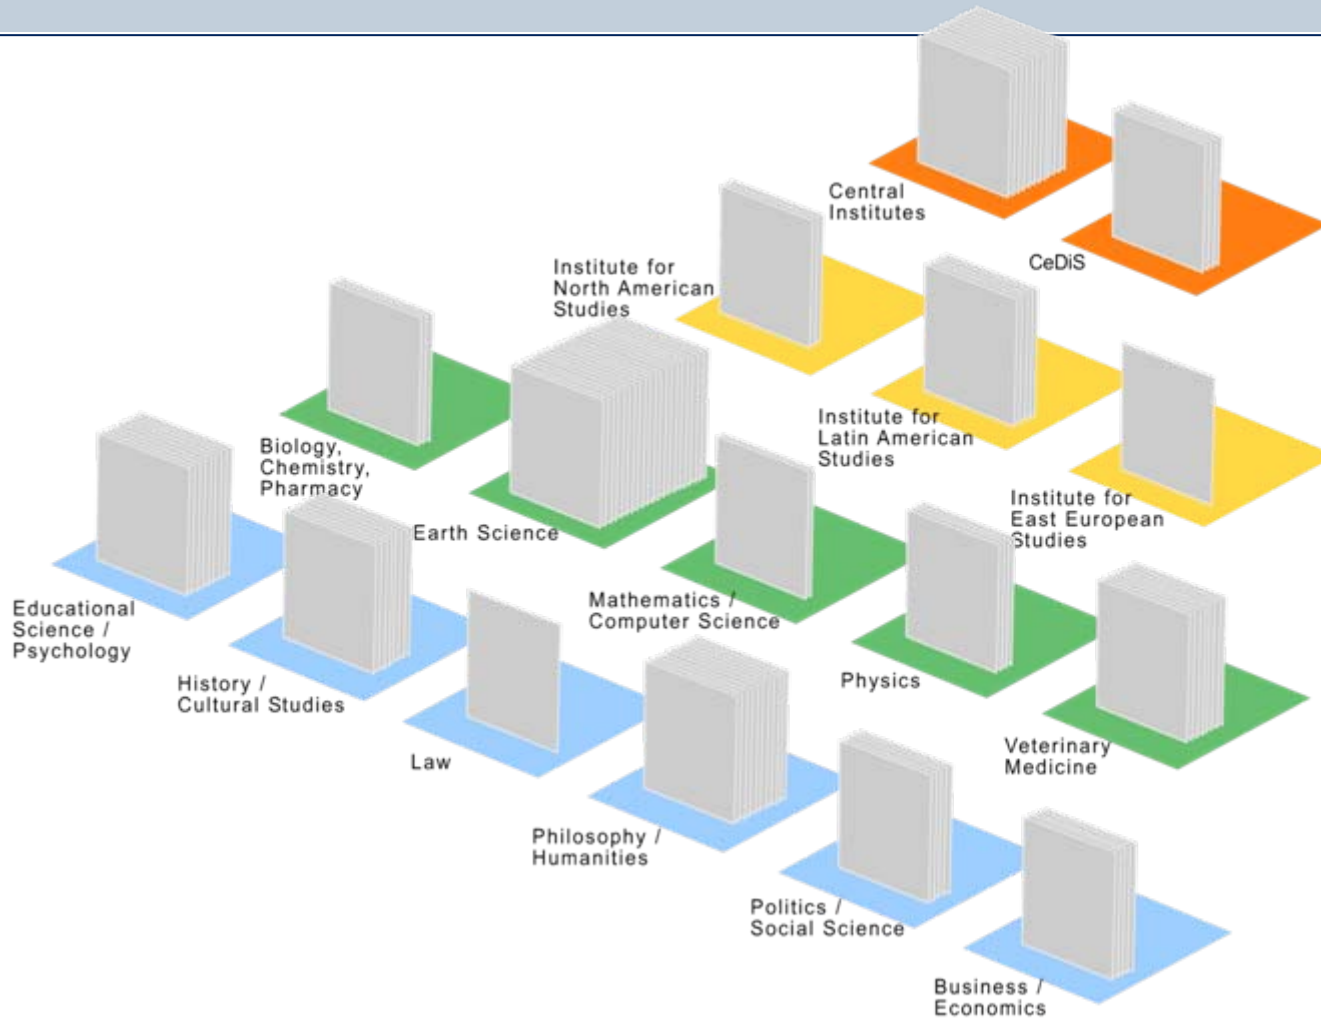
Central Institutes

CeDiS

Institute for North American Studies

Institute for Latin American Studies

Institute for East European Studies

Biology, Chemistry, Pharmacy

Earth Science

Mathematics / Computer Science

Physics

Veterinary Medicine

Educational Science / Psychology

History / Cultural Studies

Law

Philosophy / Humanities

Politics / Social Science

Business / Economics